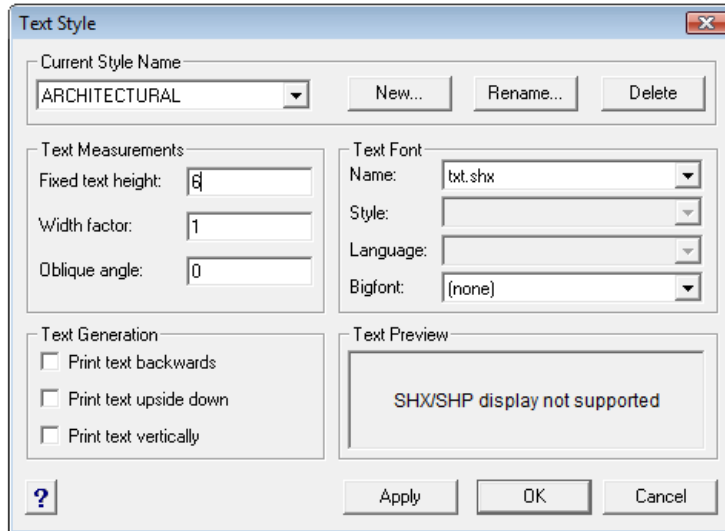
Text Style

Current Style Name
ARCHITECTURAL
New...
Rename...
Delete

Text Measurements
Fixed text height: 6
Width factor: 1
Oblique angle: 0

Text Font
Name: txt.shx
Style:
Language:
Bigfont: (none)

Text Generation
Print text backwards
Print text upside down
Print text vertically

Text Preview
SHX/SHP display not supported

?
Apply
OK
Cancel